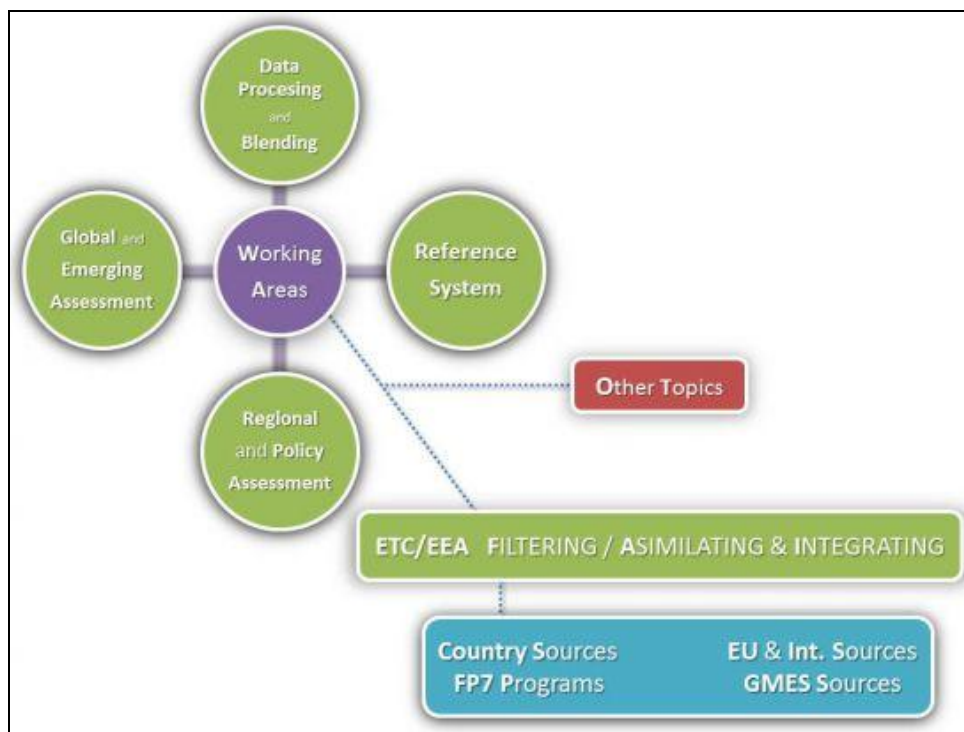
Data Procesing and Blending

Global and Emerging Assessment

Working Areas

Reference System

Other Topics

Regional and Policy Assessment

ETC/EEA FILTERING / ASIMILATING & INTEGRATING

Country Sources
FP7 Programs

EU & Int. Sources
GMES Sources